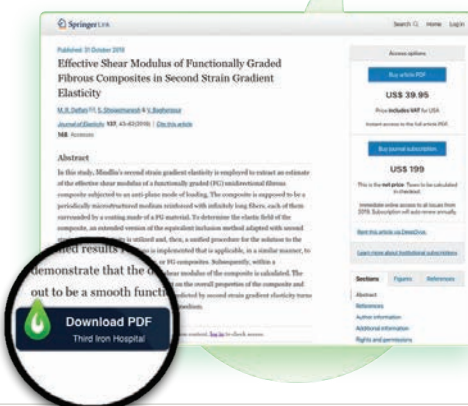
SpringerLink

Search Home Log in

Published: 31 October 2019

Effective Shear Modulus of Functionally Graded Fibrous Composites in Second Strain Gradient Elasticity

M. R. Delfani, S. Shokrolahi & V. Bagherpour

Journal of Elasticity 137, 43–63 (2019) | Cite this article

168 Accesses

Abstract

In this study, Mindlin's second strain gradient elasticity is employed to extract an estimate of the effective shear modulus of a functionally graded (FG) unidirectional fibrous composite subjected to an anti-plane mode of loading. The composite is supposed to be a periodically microstructured medium reinforced with infinitely long fibers, each of them surrounded by a coating made of a FG material. To determine the elastic field of the composite, an extended version of the equivalent inclusion method adapted with second strain gradient elasticity is utilized and, then, a unified procedure for the solution to the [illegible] results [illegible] is implemented that is applicable, in a similar manner, to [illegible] or FG composites. Subsequently, within a demonstrate that the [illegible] shear modulus of the composite is calculated. The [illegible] on the overall proportion of the composite and out to be a smooth functi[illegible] predicted by second strain gradient elasticity turns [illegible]

Download PDF

Third Iron Hospital

Access options

Buy article PDF

US$ 39.95

Price includes VAT for USA

Instant access to the full article PDF.

Buy journal subscription

US$ 199

This is the net price. Taxes to be calculated in checkout.

Immediate online access to all issues from 2019. Subscription will auto renew annually.

Rent this article via DeepDyve.

Learn more about Institutional subscriptions

Sections Figures References

Abstract

References

Author information

Additional information

Rights and permissions